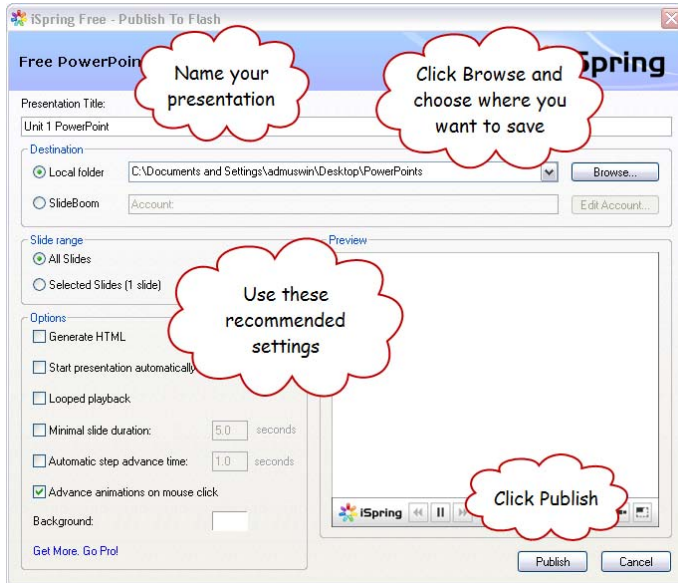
iSpring Free - Publish To Flash

Free PowerPoin

Name your presentation

Click Browse and choose where you want to save

Spring

Presentation Title:

Unit 1 PowerPoint

Destination

Local folder

C:\Documents and Settings\admuswin\Desktop\PowerPoints

Browse...

SlideBoom

Account:

Edit Account...

Slide range

All Slides

Selected Slides (1 slide)

Preview

Use these recommended settings

Options

Generate HTML

Start presentation automatically

Looped playback

Minimal slide duration:

5.0

seconds

Automatic step advance time:

1.0

seconds

Advance animations on mouse click

Background:

Get More. Go Pro!

iSpring

Click Publish

Publish

Cancel